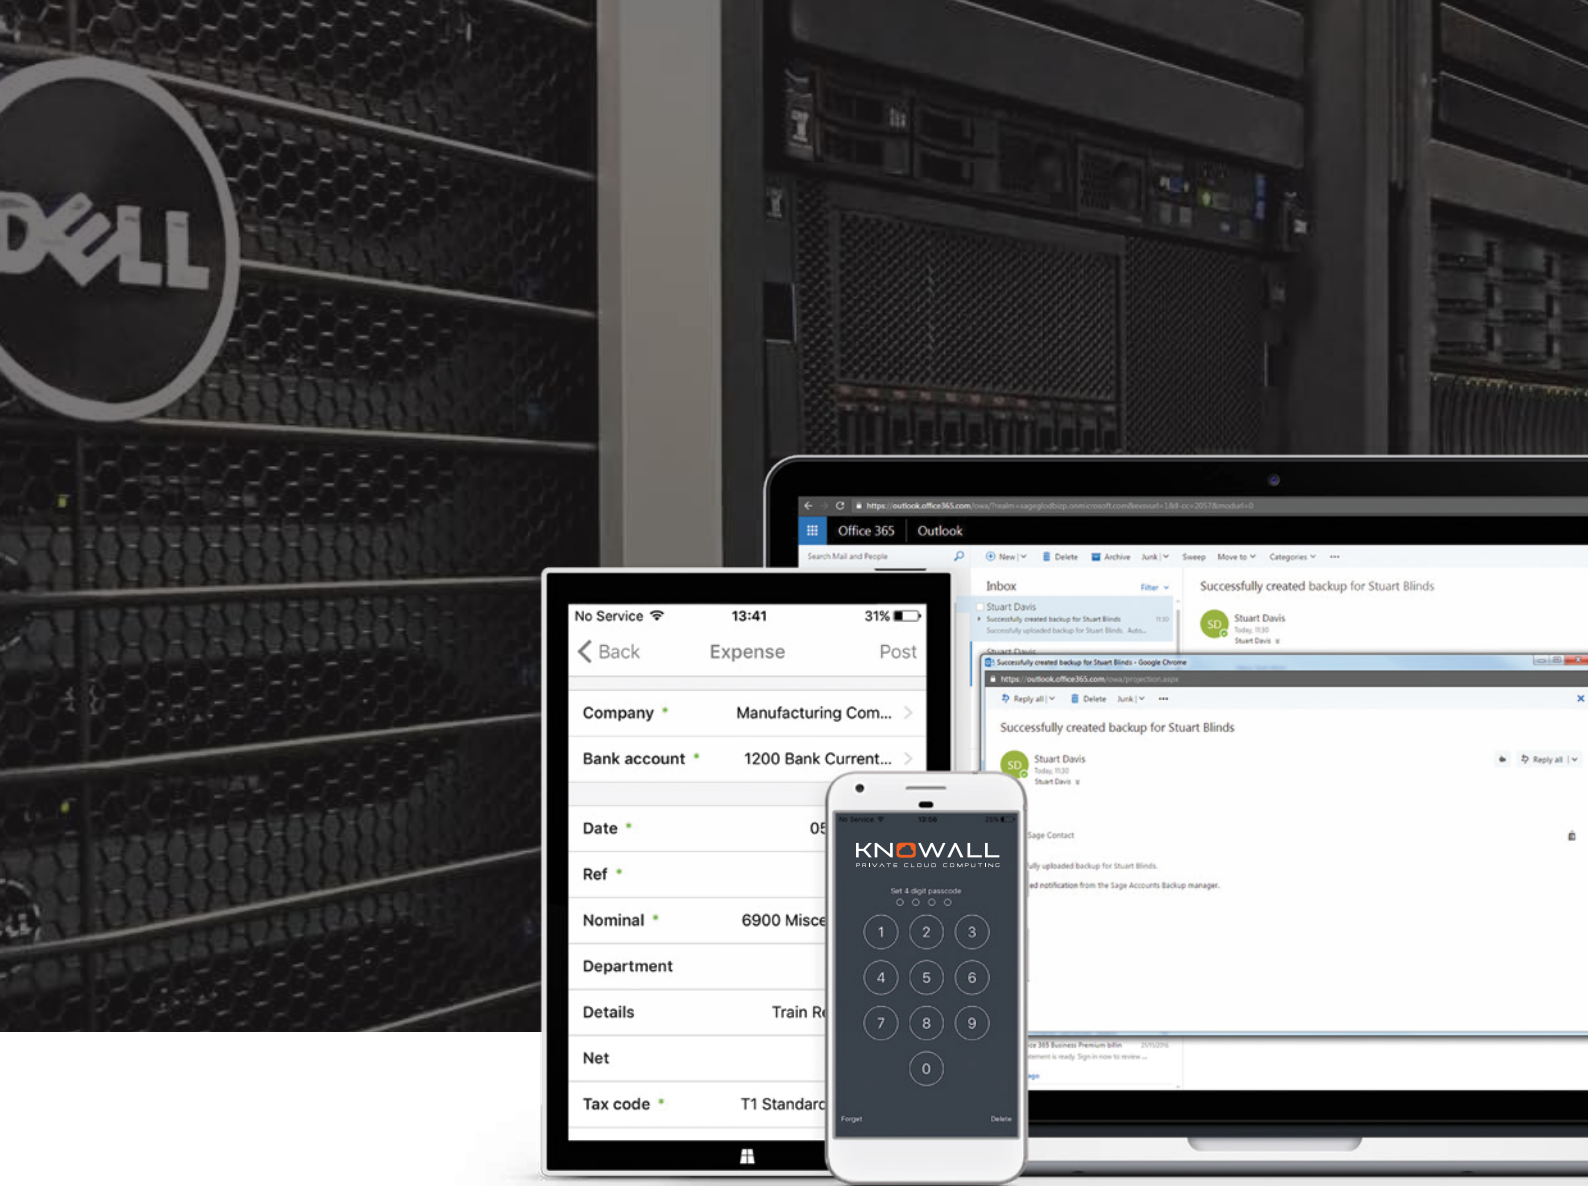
DELL

https://outlook.office365.com/owa/?realm=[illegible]

Office 365 Outlook

Search Mail and People

New | Delete Archive Junk | Sweep Move to Categories ...

Inbox Filter

Stuart Davis
Successfully created backup for Stuart Blinds
Successfully uploaded backup for Stuart Blinds. Auto...

Successfully created backup for Stuart Blinds

SD Stuart Davis
Today, 11:30
Stuart Davis

Successfully created backup for Stuart Blinds - Google Chrome

https://outlook.office365.com/owa/projection.aspx

Reply all | Delete Junk | ...

Successfully created backup for Stuart Blinds

SD Stuart Davis
Today, 11:30
Stuart Davis

Reply all |

Sage Contact

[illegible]lly uploaded backup for Stuart Blinds.

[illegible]ed notification from the Sage Accounts Backup manager.

No Service 13:41 31%

Back Expense Post

Company * Manufacturing Com...

Bank account * 1200 Bank Current...

Date * 05

Ref *

Nominal * 6900 Misce

Department

Details Train R

Net

Tax code * T1 Standard

KNOWALL
PRIVATE CLOUD COMPUTING

Set 4 digit passcode

1 2 3
4 5 6
7 8 9
0

Forget Delete